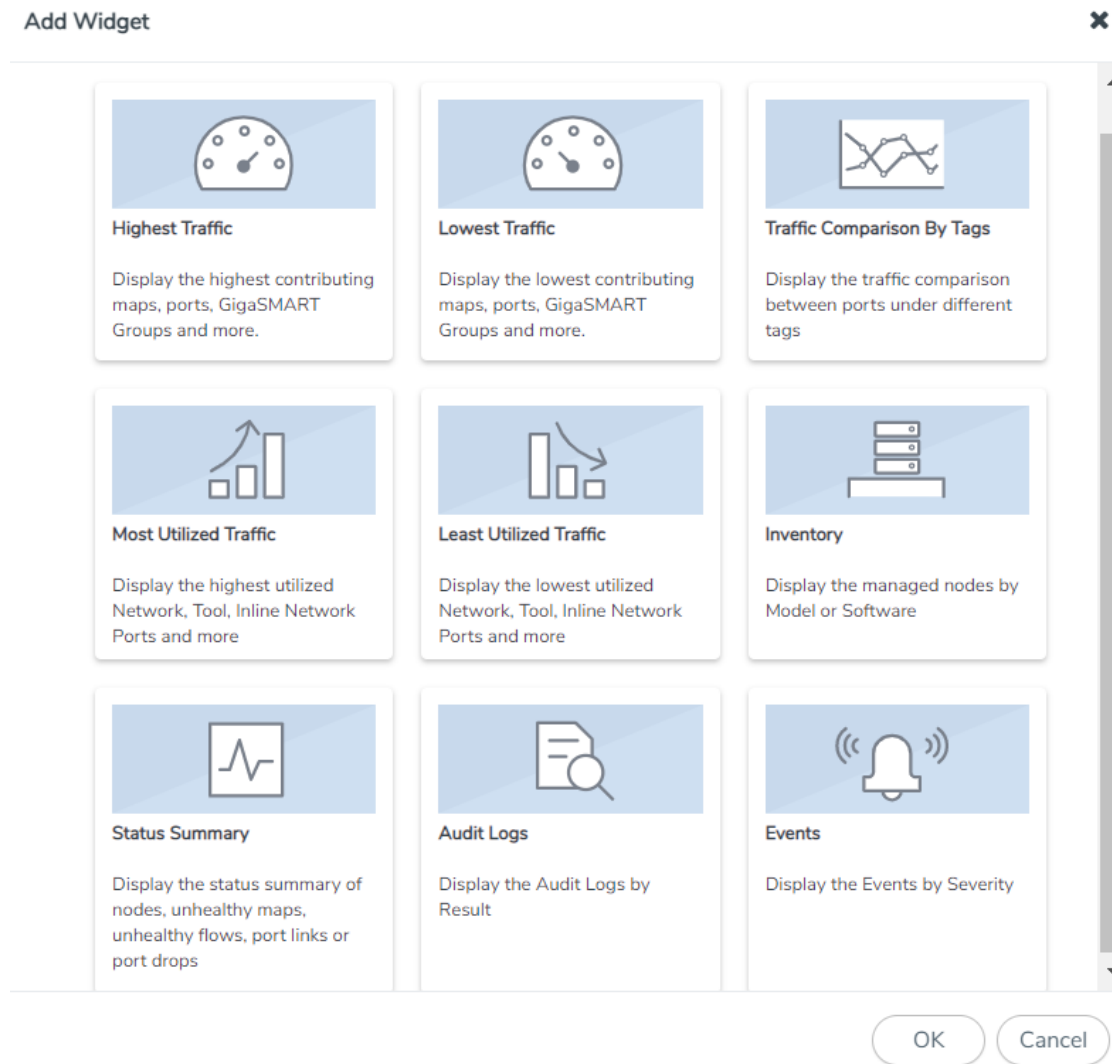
Add Widget

Highest Traffic

Display the highest contributing maps, ports, GigaSMART Groups and more.

Lowest Traffic

Display the lowest contributing maps, ports, GigaSMART Groups and more.

Traffic Comparison By Tags

Display the traffic comparison between ports under different tags

Most Utilized Traffic

Display the highest utilized Network, Tool, Inline Network Ports and more

Least Utilized Traffic

Display the lowest utilized Network, Tool, Inline Network Ports and more

Inventory

Display the managed nodes by Model or Software

Status Summary

Display the status summary of nodes, unhealthy maps, unhealthy flows, port links or port drops

Audit Logs

Display the Audit Logs by Result

Events

Display the Events by Severity

OK

Cancel